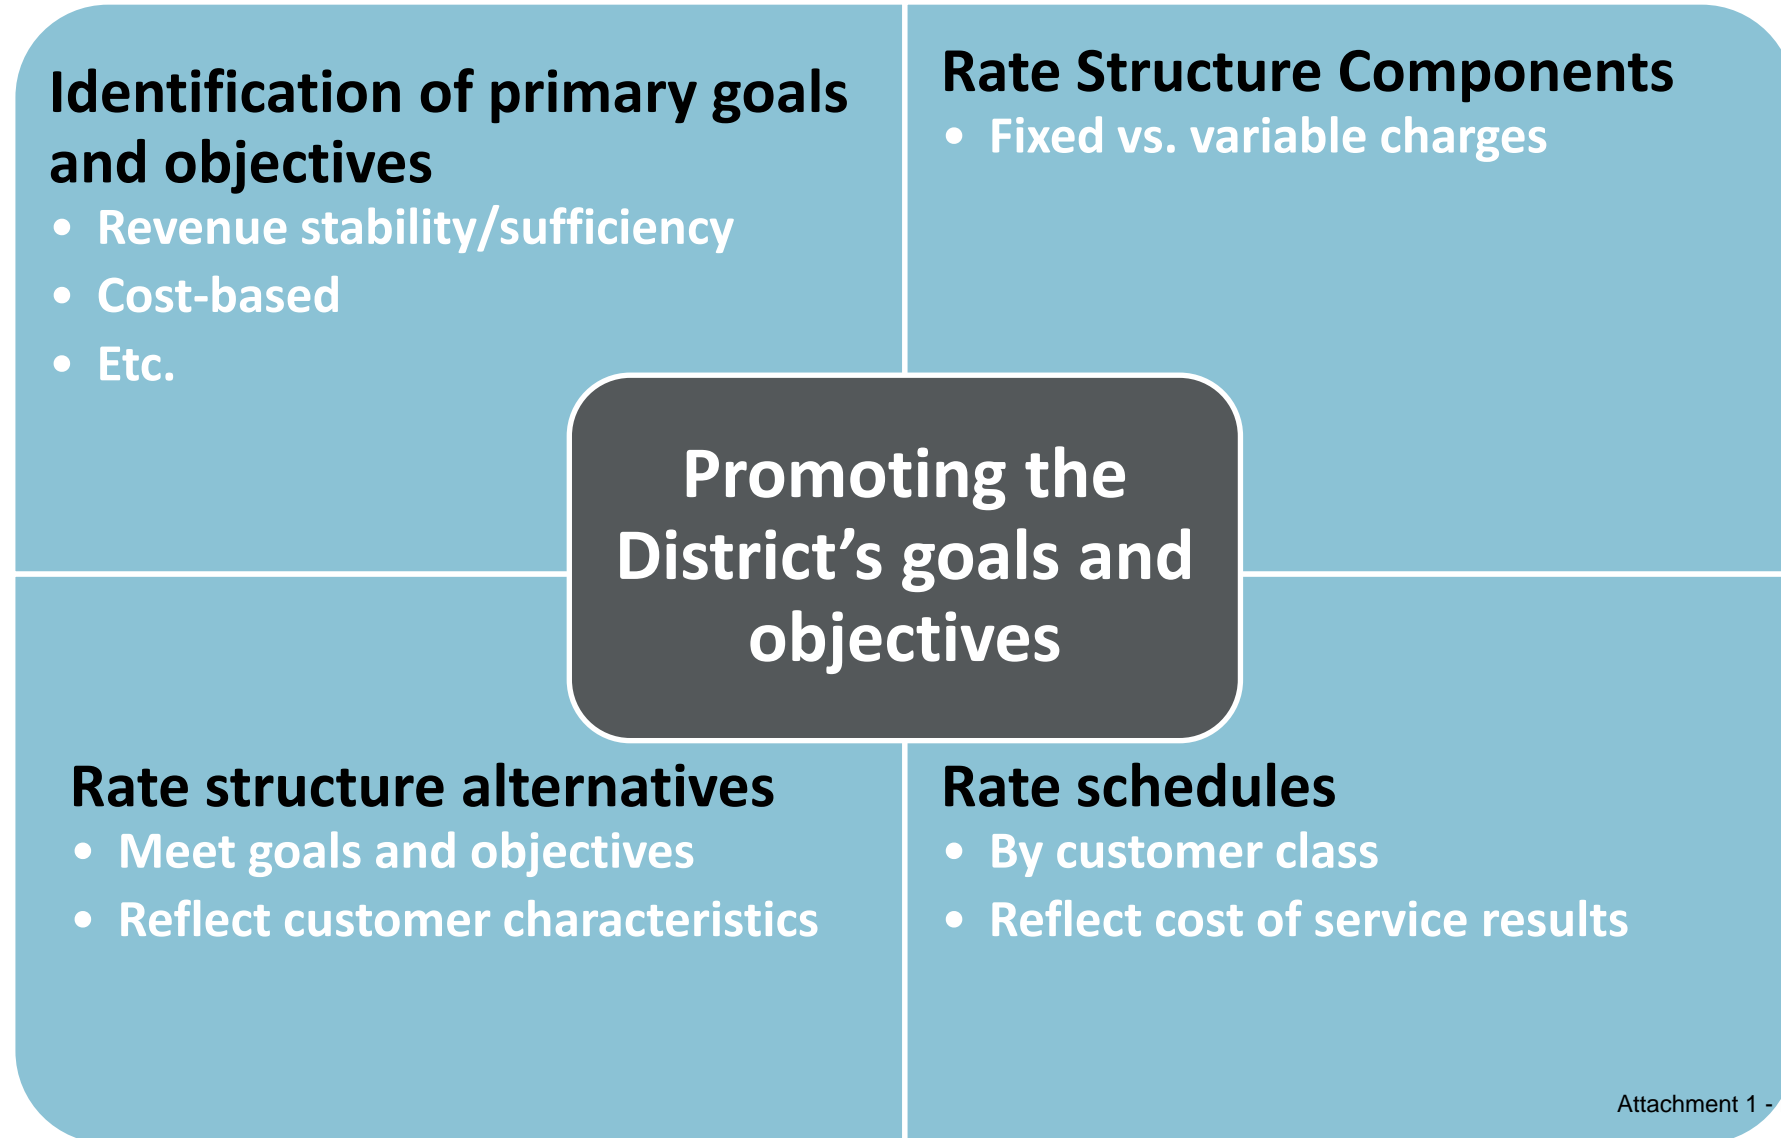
Identification of primary goals and objectives
- Revenue stability/sufficiency
- Cost-based
- Etc.

Rate Structure Components
- Fixed vs. variable charges

Promoting the District’s goals and objectives

Rate structure alternatives
- Meet goals and objectives
- Reflect customer characteristics

Rate schedules
- By customer class
- Reflect cost of service results

Attachment 1 -